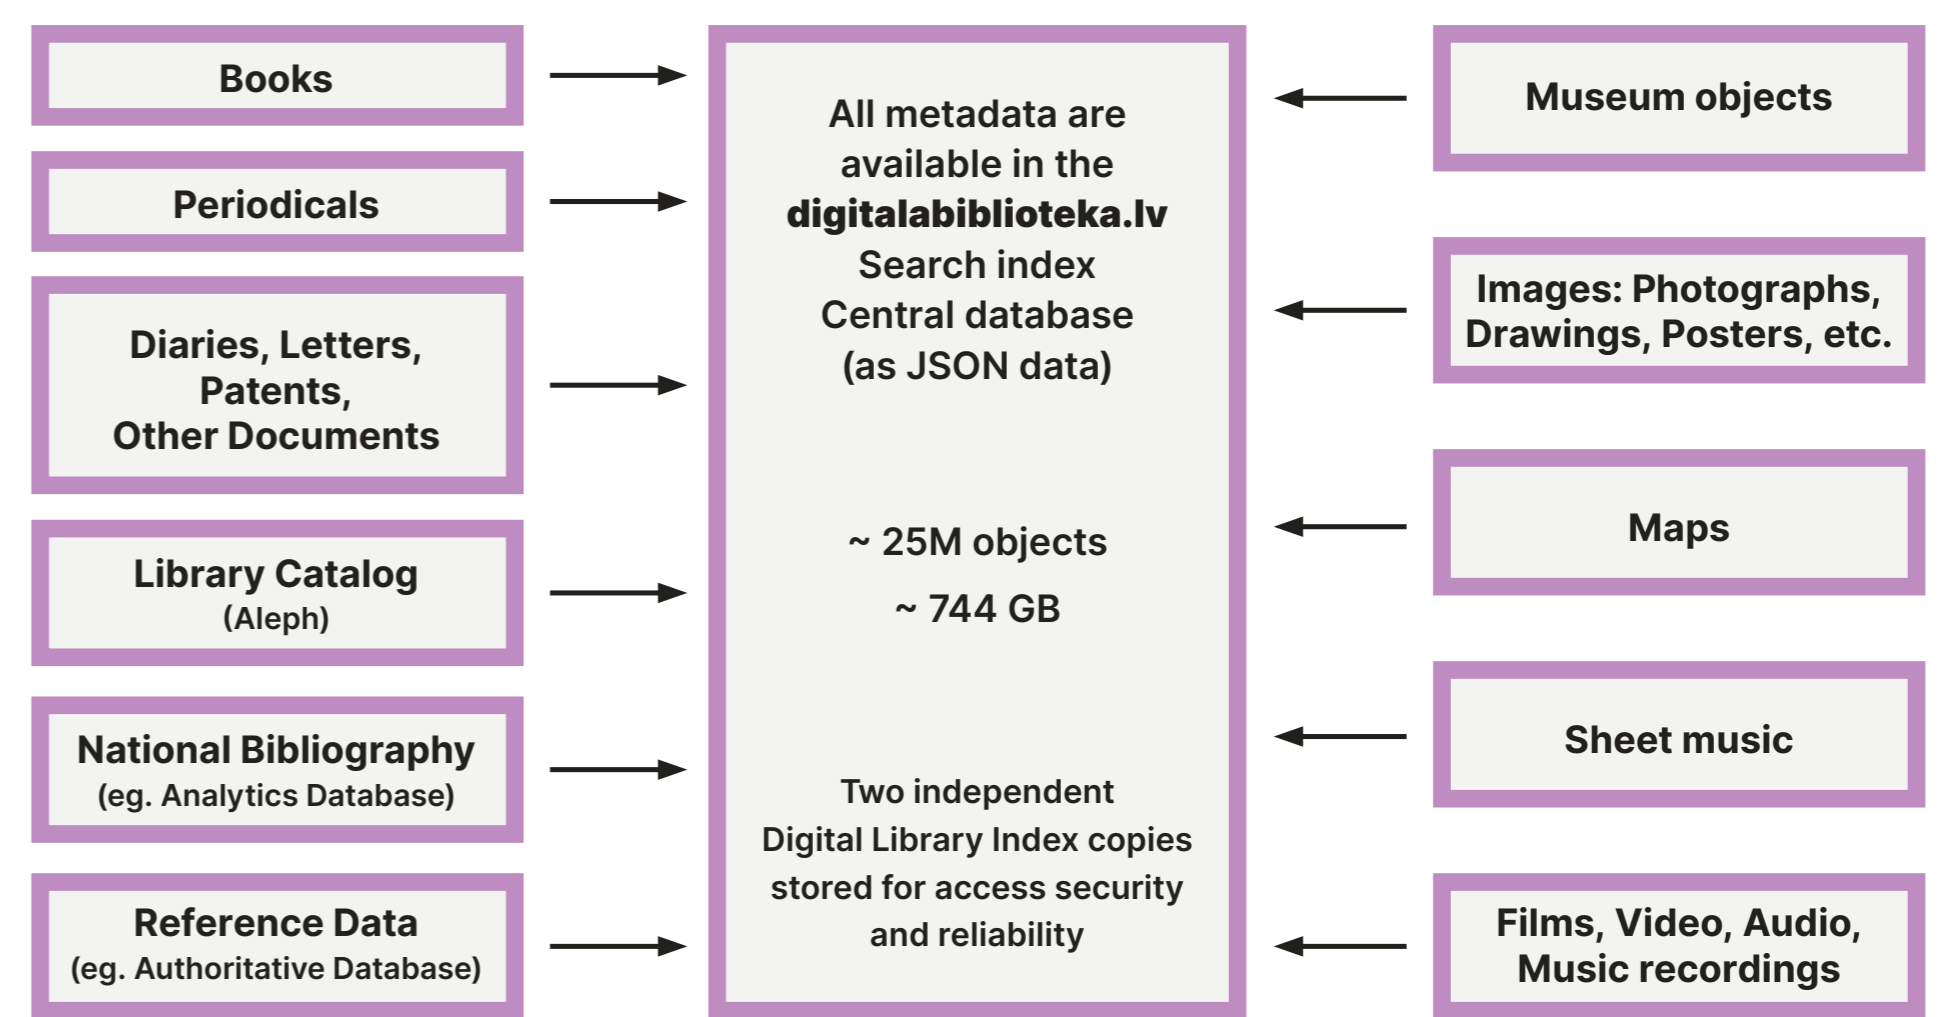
Books

Periodicals

Diaries, Letters, Patents, Other Documents

Library Catalog
(Aleph)

National Bibliography
(eg. Analytics Database)

Reference Data
(eg. Authoritative Database)

All metadata are available in the **digitalabiblioteka.lv** Search index Central database (as JSON data)

~ 25M objects

~ 744 GB

Two independent Digital Library Index copies stored for access security and reliability

Museum objects

Images: Photographs, Drawings, Posters, etc.

Maps

Sheet music

Films, Video, Audio, Music recordings